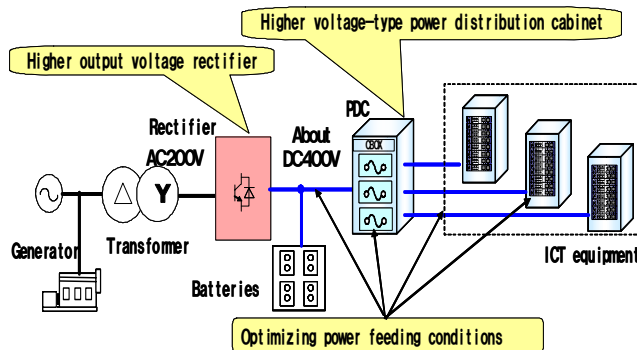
Higher voltage-type power distribution cabinet

Higher output voltage rectifier

Rectifier

AC200V

About DC400V

PDC

CBOX

Generator

Transformer

Y

ICT equipment

Batteries

Optimizing power feeding conditions